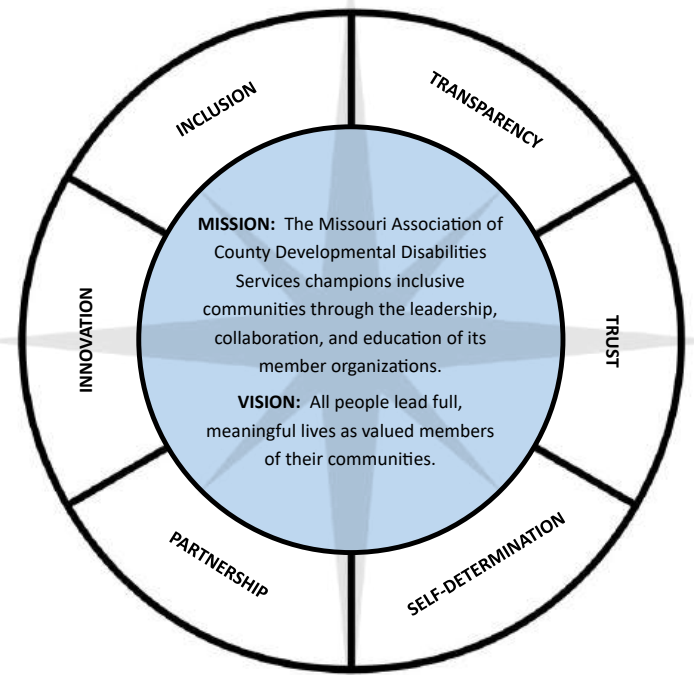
INCLUSION

TRANSPARENCY

INNOVATION

TRUST

PARTNERSHIP

SELF-DETERMINATION

**MISSION:** The Missouri Association of County Developmental Disabilities Services champions inclusive communities through the leadership, collaboration, and education of its member organizations.

**VISION:** All people lead full, meaningful lives as valued members of their communities.